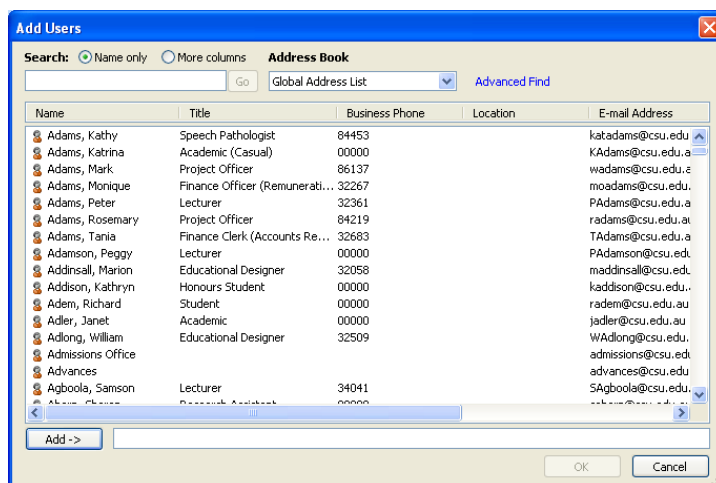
Add Users

Search: Name only More columns Address Book

Go Global Address List Advanced Find

| Name | Title | Business Phone | Location | E-mail Address |
|---|---|---|---|---|
| Adams, Kathy | Speech Pathologist | 84453 | | katadams@csu.edu |
| Adams, Katrina | Academic (Casual) | 00000 | | KAdams@csu.edu.a |
| Adams, Mark | Project Officer | 86137 | | wadams@csu.edu.a |
| Adams, Monique | Finance Officer (Remunerati... | 32267 | | moadams@csu.edu. |
| Adams, Peter | Lecturer | 32361 | | PAdams@csu.edu.a |
| Adams, Rosemary | Project Officer | 84219 | | radams@csu.edu.au |
| Adams, Tania | Finance Clerk (Accounts Re... | 32683 | | TAdams@csu.edu.a |
| Adamson, Peggy | Lecturer | 00000 | | PAdamson@csu.edu |
| Addinsall, Marion | Educational Designer | 32058 | | maddinsall@csu.edu |
| Addison, Kathryn | Honours Student | 00000 | | kaddison@csu.edu.a |
| Adem, Richard | Student | 00000 | | radem@csu.edu.au |
| Adler, Janet | Academic | 00000 | | jadler@csu.edu.au |
| Adlong, William | Educational Designer | 32509 | | WAdlong@csu.edu. |
| Admissions Office | | | | admissions@csu.edu |
| Advances | | | | advances@csu.edu |
| Agboola, Samson | Lecturer | 34041 | | SAgboola@csu.edu. |
| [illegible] | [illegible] | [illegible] | | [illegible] |

Add ->

OK Cancel